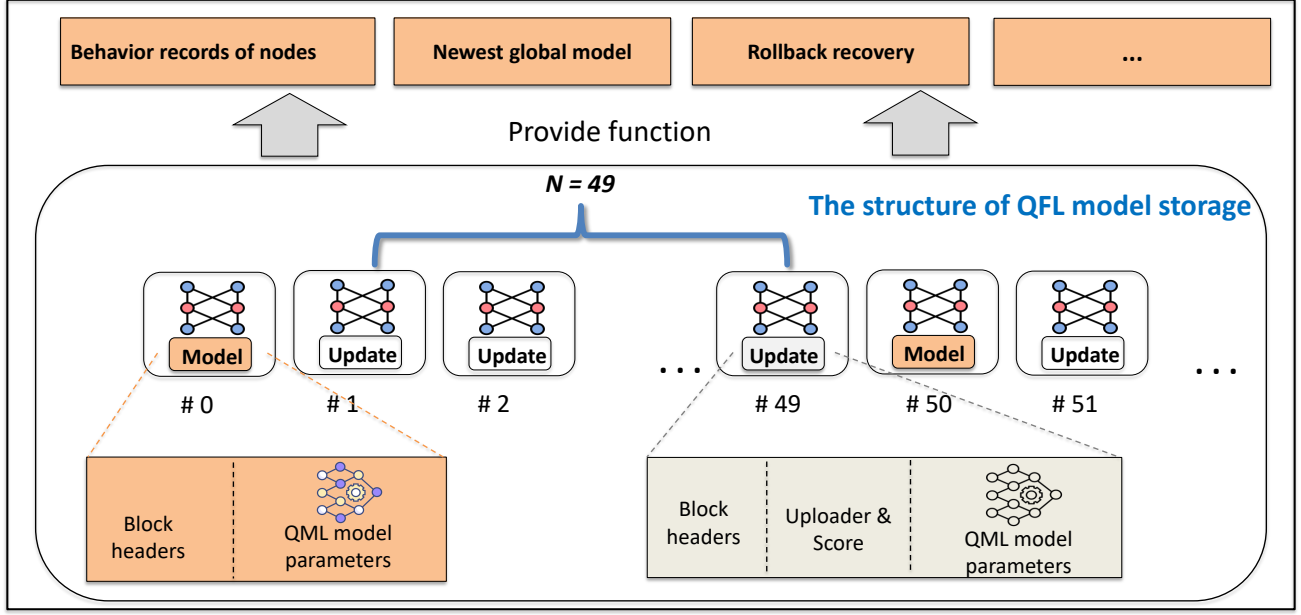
Behavior records of nodes

Newest global model

Rollback recovery

...

Provide function

N = 49

The structure of QFL model storage

Model

Update

Update

...

Update

Model

Update

...

# 0

# 1

# 2

# 49

# 50

# 51

Block headers

QML model parameters

Block headers

Uploader & Score

QML model parameters